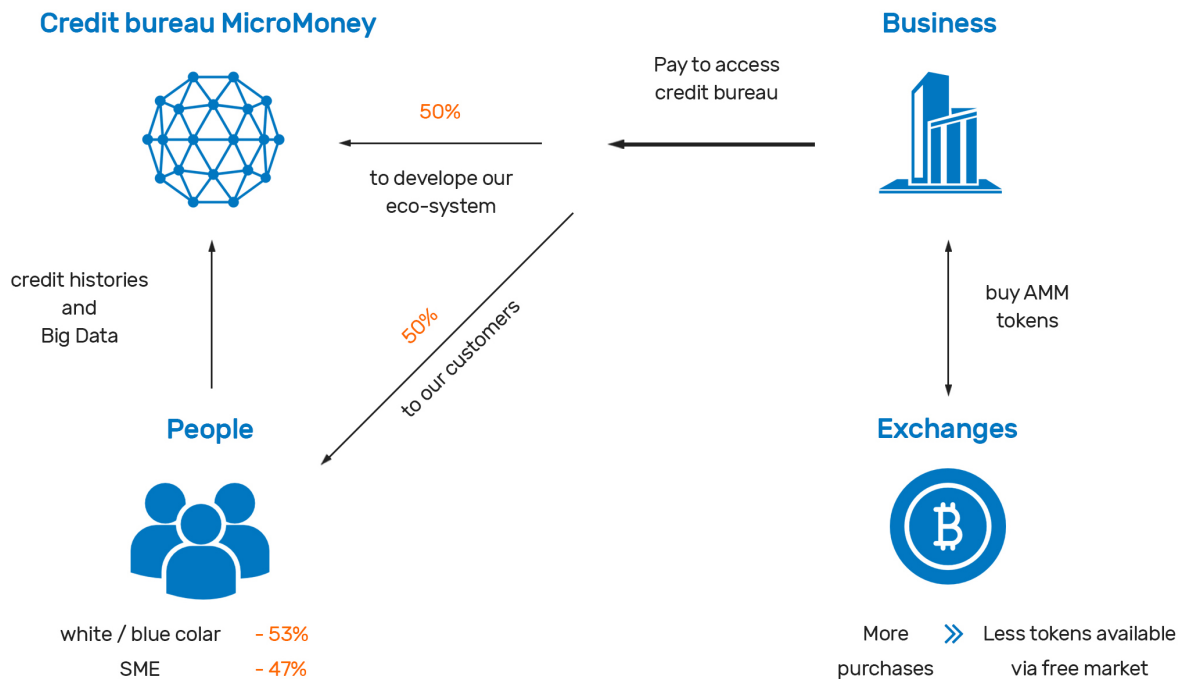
Credit bureau MicroMoney

Business

Pay to access credit bureau

50%

to develope our eco-system

credit histories and Big Data

50%

to our customers

buy AMM tokens

People

Exchanges

white / blue colar - 53%

SME - 47%

More purchases

Less tokens available via free market